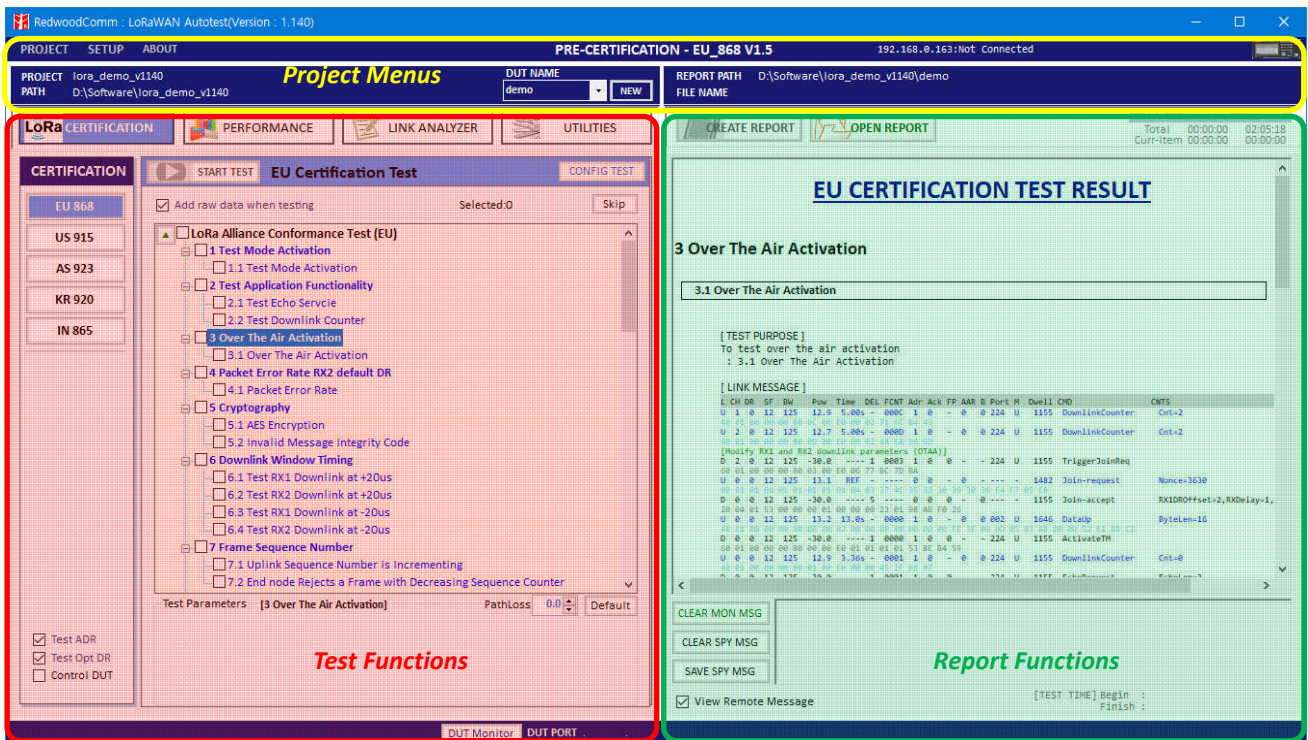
RedwoodComm : LoRaWAN Autotest(Version : 1.140)

PROJECT SETUP ABOUT

PRE-CERTIFICATION - EU_868 V1.5

192.168.0.163:Not Connected

PROJECT lora_demo_v1140
PATH D:\Software\lora_demo_v1140

Project Menus

DUT NAME
demo
NEW

REPORT PATH D:\Software\lora_demo_v1140\demo
FILE NAME

LoRa CERTIFICATION | PERFORMANCE | LINK ANALYZER | UTILITIES

CREATE REPORT | OPEN REPORT

Total 00:00:00 02:05:18
Curr-Item 00:00:00 00:00:00

CERTIFICATION

EU 868
US 915
AS 923
KR 920
IN 865

START TEST
EU Certification Test
CONFIG TEST

Add raw data when testing
Selected:0
Skip

LoRa Alliance Conformance Test (EU)
1 Test Mode Activation
1.1 Test Mode Activation
2 Test Application Functionality
2.1 Test Echo Servcie
2.2 Test Downlink Counter
3 Over The Air Activation
3.1 Over The Air Activation
4 Packet Error Rate RX2 default DR
4.1 Packet Error Rate
5 Cryptography
5.1 AES Encryption
5.2 Invalid Message Integrity Code
6 Downlink Window Timing
6.1 Test RX1 Downlink at +20us
6.2 Test RX2 Downlink at +20us
6.3 Test RX1 Downlink at -20us
6.4 Test RX2 Downlink at -20us
7 Frame Sequence Number
7.1 Uplink Sequence Number is Incrementing
7.2 End node Rejects a Frame with Decreasing Sequence Counter

Test Parameters [3 Over The Air Activation]
PathLoss 0.0
Default

Test ADR
Test Opt DR
Control DUT

Test Functions

DUT Monitor DUT PORT

EU CERTIFICATION TEST RESULT

3 Over The Air Activation

3.1 Over The Air Activation

[ TEST PURPOSE ]
To test over the air activation
: 3.1 Over The Air Activation

[ LINK MESSAGE ]
L CH DR SF BW Pow Time DEL FCNT Adr Ack FP AAR B Port M Dwell CMD CNTS
U 1 0 12 125 12.9 5.00s - 000C 1 0 - 0 0 224 U 1155 DownlinkCounter Cnt=2
U 2 0 12 125 12.7 5.00s - 000D 1 0 - 0 0 224 U 1155 DownlinkCounter Cnt=2
[Modify RX1 and RX2 downlink parameters (OTAA)]
D 2 0 12 125 -30.0 ---- 1 0003 1 0 0 - - 224 U 1155 TriggerJoinReq
U 0 0 12 125 13.1 REF - ---- 0 0 - 0 - --- - 1482 Join-request Nonce=3630
D 0 0 12 125 -30.0 ---- 5 ---- 0 0 0 - - --- - 1155 Join-accept RX1DROffset=2,RXDelay=1,
U 0 0 12 125 13.2 13.0s - 0000 1 0 - 0 0 002 U 1646 DataUp ByteLen=16
D 0 0 12 125 -30.0 ---- 1 0000 1 0 0 - - 224 U 1155 ActivateTM
U 0 0 12 125 12.9 3.36s - 0001 1 0 - 0 0 224 U 1155 DownlinkCounter Cnt=0

CLEAR MON MSG
CLEAR SPY MSG
SAVE SPY MSG

Report Functions

View Remote Message

[TEST TIME] Begin :
Finish :